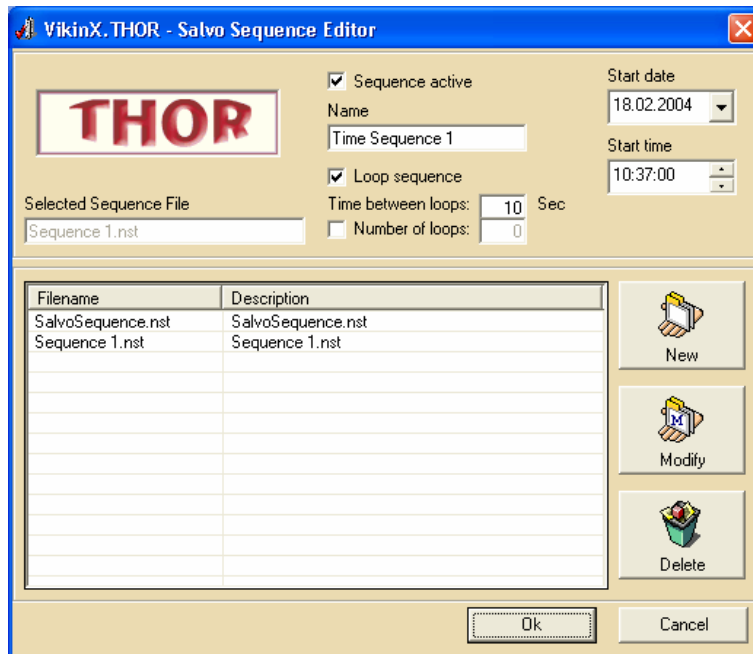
VikinX.THOR - Salvo Sequence Editor

THOR

Sequence active

Name

Time Sequence 1

Loop sequence

Time between loops: 10 Sec

Number of loops: 0

Start date

18.02.2004

Start time

10:37:00

Selected Sequence File

Sequence 1.nst

| Filename | Description |
|---|---|
| SalvoSequence.nst | SalvoSequence.nst |
| Sequence 1.nst | Sequence 1.nst |

New

M

Modify

Delete

Ok

Cancel